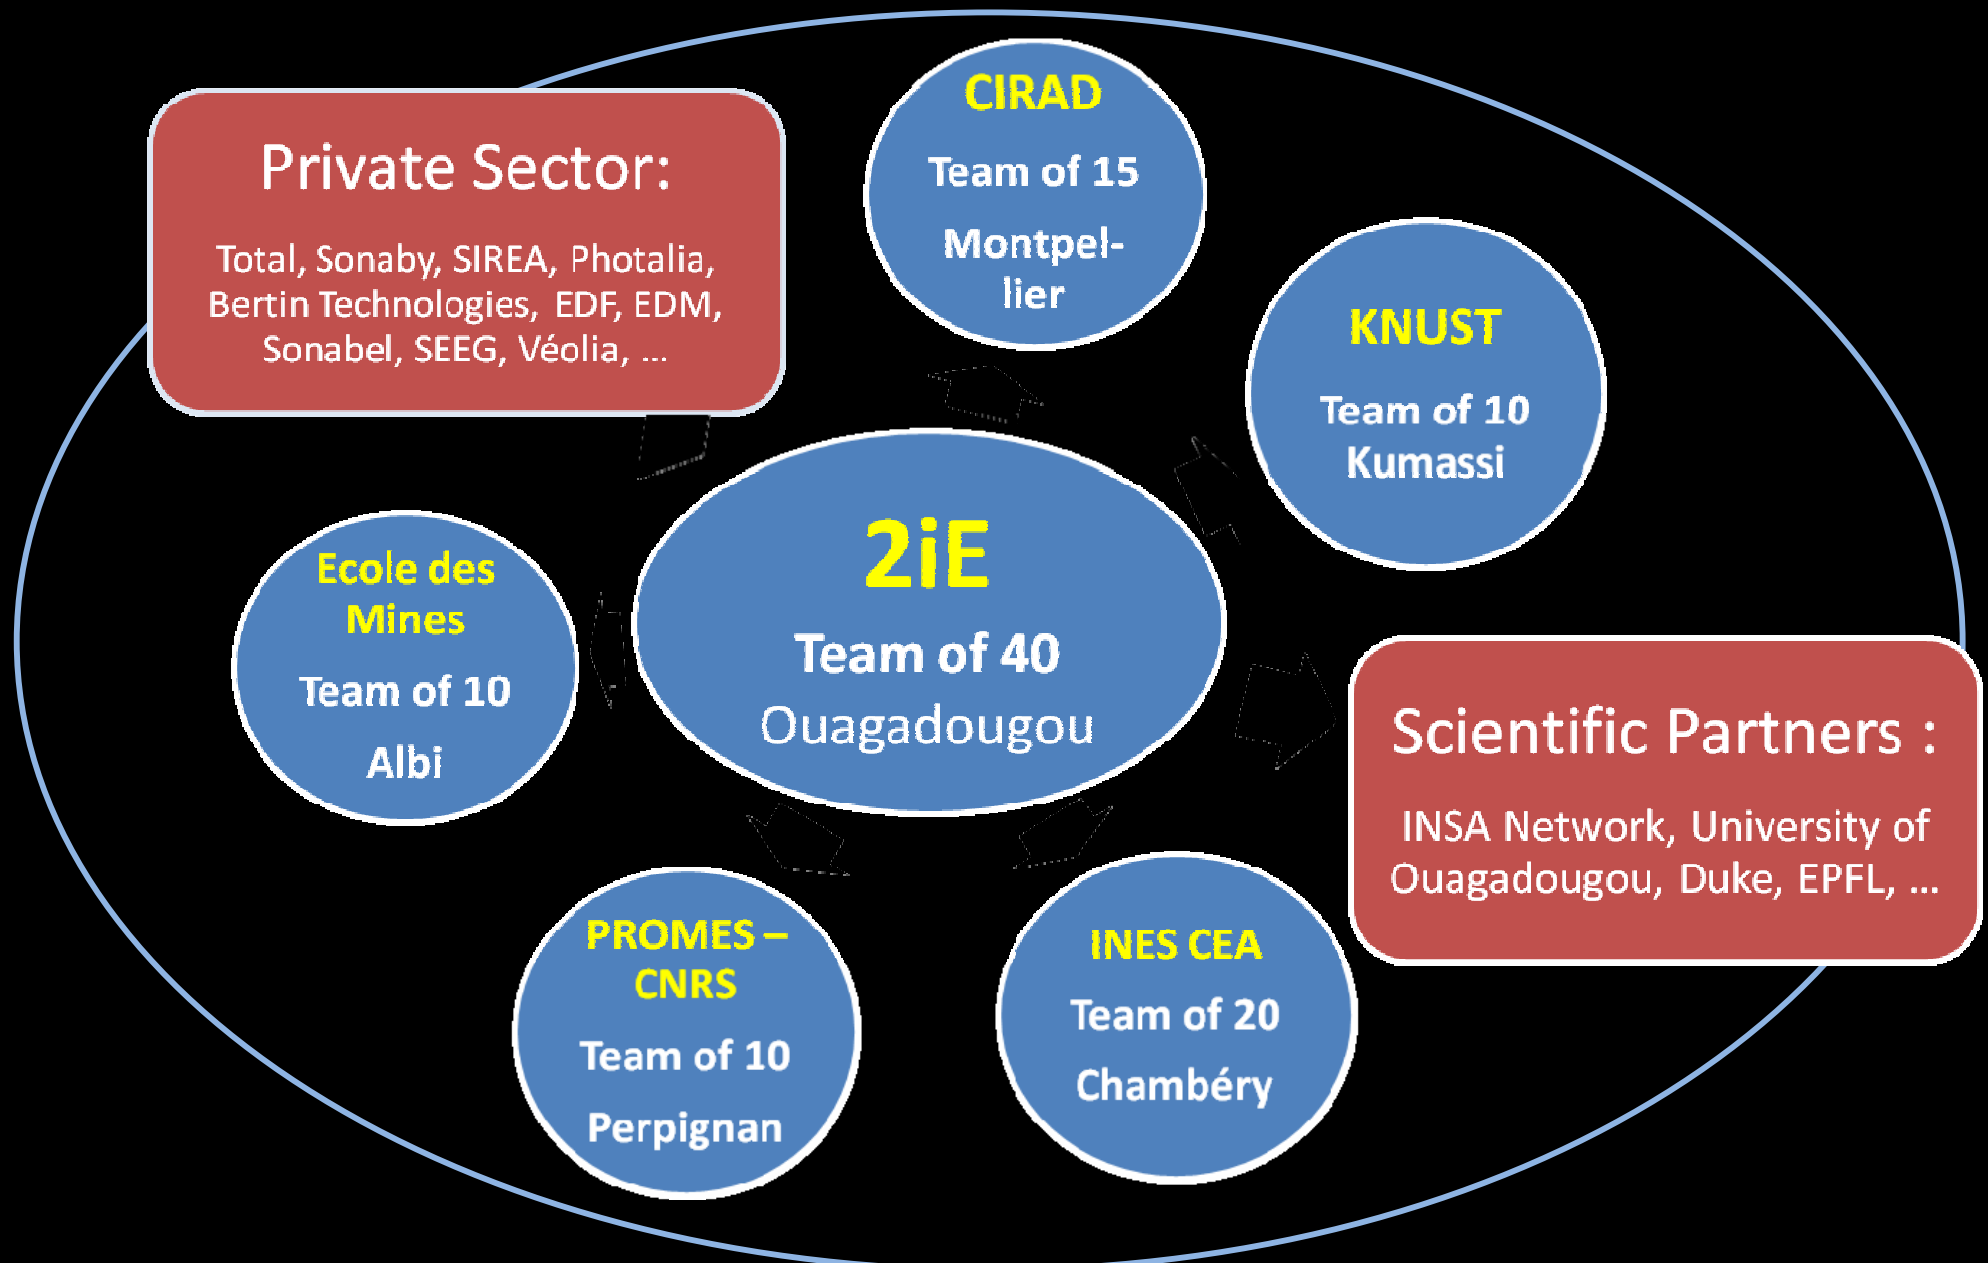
Private Sector:

Total, Sonaby, SIREA, Photalia, Bertin Technologies, EDF, EDM, Sonabel, SEEG, Véolia, …

CIRAD

Team of 15

Montpellier

KNUST

Team of 10

Kumassi

Ecole des Mines

Team of 10

Albi

2iE

Team of 40

Ouagadougou

Scientific Partners :

INSA Network, University of Ouagadougou, Duke, EPFL, …

PROMES – CNRS

Team of 10

Perpignan

INES CEA

Team of 20

Chambéry